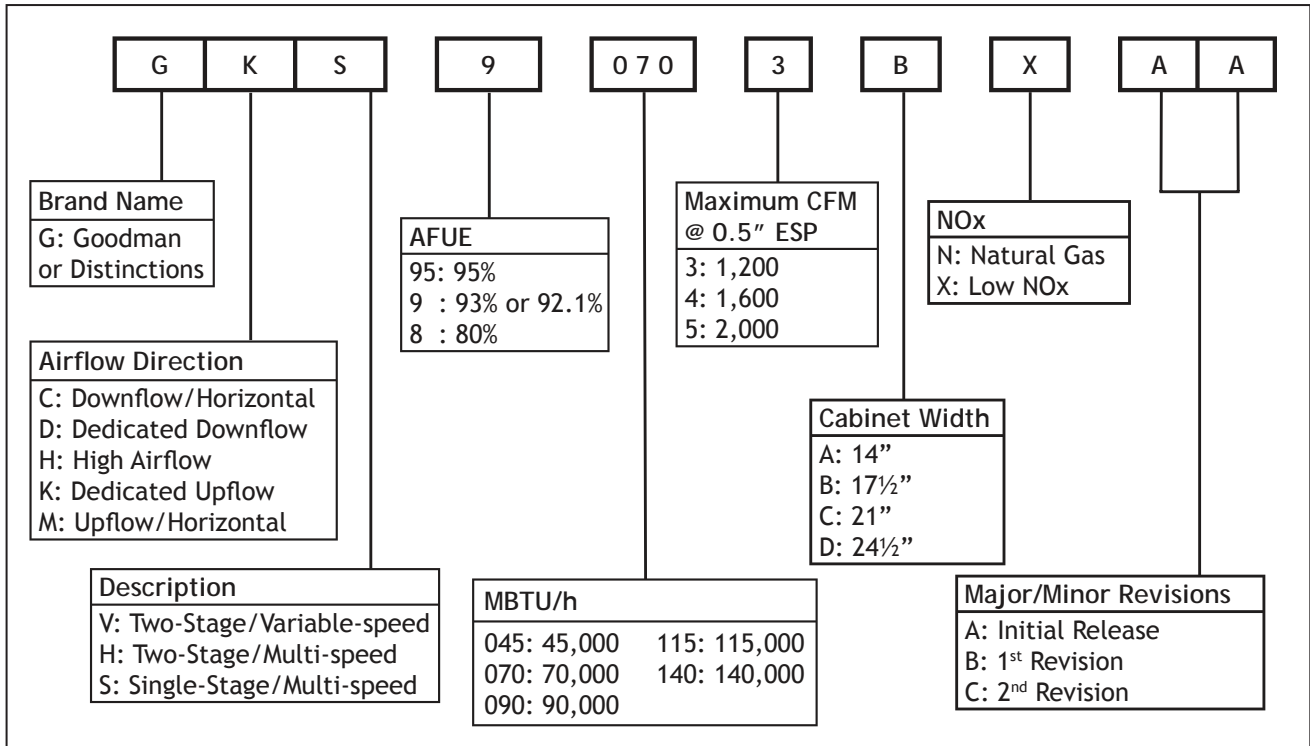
G K S 9 0 7 0 3 B X A A

Brand Name
G: Goodman or Distinctions

Airflow Direction
C: Downflow/Horizontal
D: Dedicated Downflow
H: High Airflow
K: Dedicated Upflow
M: Upflow/Horizontal

Description
V: Two-Stage/Variable-speed
H: Two-Stage/Multi-speed
S: Single-Stage/Multi-speed

AFUE
95: 95%
9 : 93% or 92.1%
8 : 80%

MBTU/h
045: 45,000 115: 115,000
070: 70,000 140: 140,000
090: 90,000

Maximum CFM @ 0.5″ ESP
3: 1,200
4: 1,600
5: 2,000

Cabinet Width
A: 14"
B: 17½"
C: 21"
D: 24½"

NOx
N: Natural Gas
X: Low NOx

Major/Minor Revisions
A: Initial Release
B: 1$^{st}$ Revision
C: 2$^{nd}$ Revision